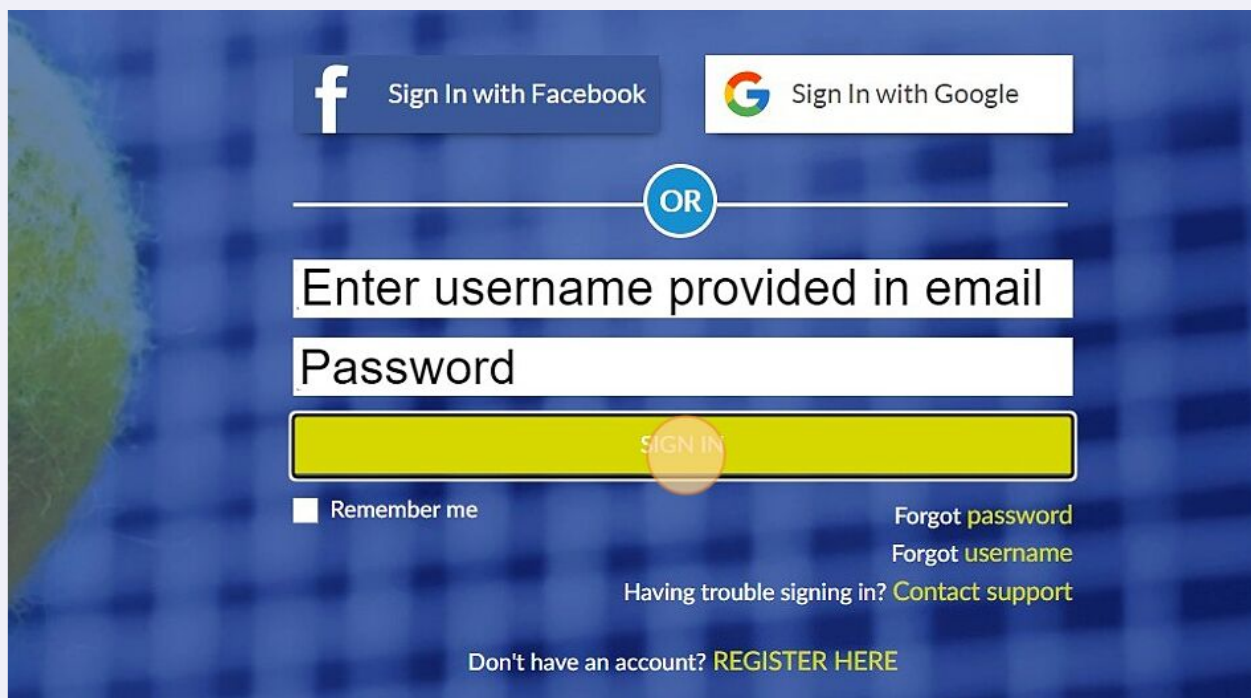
Sign In with Facebook

Sign In with Google

OR

Enter username provided in email

Password

SIGN IN

Remember me

Forgot password

Forgot username

Having trouble signing in? Contact support

Don't have an account? REGISTER HERE